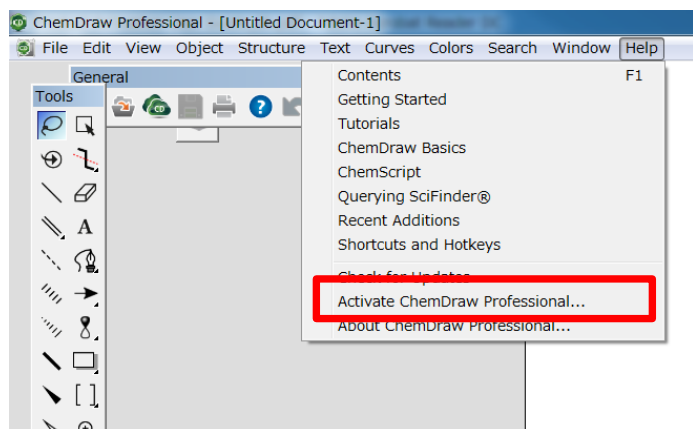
ChemDraw Professional - [Untitled Document-1]

File Edit View Object Structure Text Curves Colors Search Window Help

General

Tools

Contents F1
Getting Started
Tutorials
ChemDraw Basics
ChemScript
Querying SciFinder®
Recent Additions
Shortcuts and Hotkeys
Check for Updates
Activate ChemDraw Professional...
About ChemDraw Professional...

A
[ ]